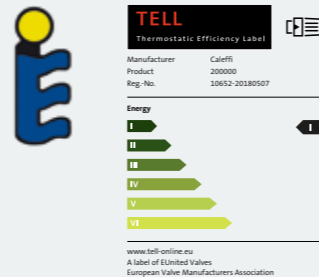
TELL
Thermostatic Efficiency Label

Manufacturer Caleffi
Product 200000
Reg.-No. 10652-20180507

Energy

I
II
III
IV
V
VI

I

www.tell-online.eu
A label of EUnited Valves
European Valve Manufacturers Association